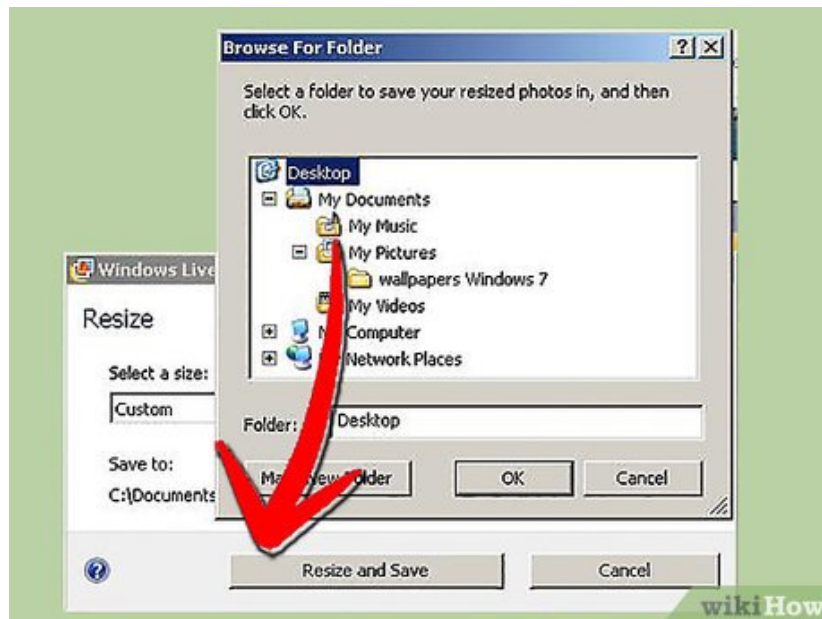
Browse For Folder

?

Select a folder to save your resized photos in, and then click OK.

Desktop
My Documents
My Music
My Pictures
wallpapers Windows 7
My Videos
M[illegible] Computer
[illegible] Network Places

Folder: Desktop

Ma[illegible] New Folder

OK

Cancel

Windows Live

Resize

Select a size:

Custom

Save to:

C:\Documents

Resize and Save

Cancel

wikiHow